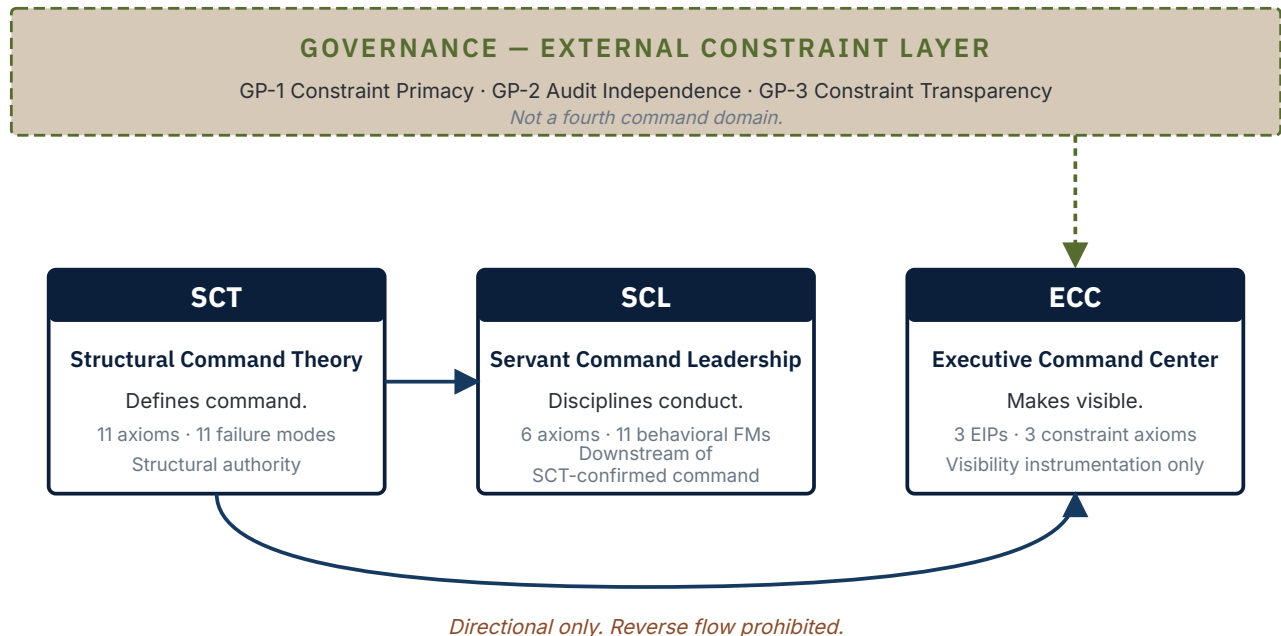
GOVERNANCE — EXTERNAL CONSTRAINT LAYER

GP-1 Constraint Primacy · GP-2 Audit Independence · GP-3 Constraint Transparency

Not a fourth command domain.

SCT

Structural Command Theory

Defines command.

11 axioms · 11 failure modes

Structural authority

SCL

Servant Command Leadership

Disciplines conduct.

6 axioms · 11 behavioral FMs

Downstream of SCT-confirmed command

ECC

Executive Command Center

Makes visible.

3 EIPs · 3 constraint axioms

Visibility instrumentation only

Directional only. Reverse flow prohibited.